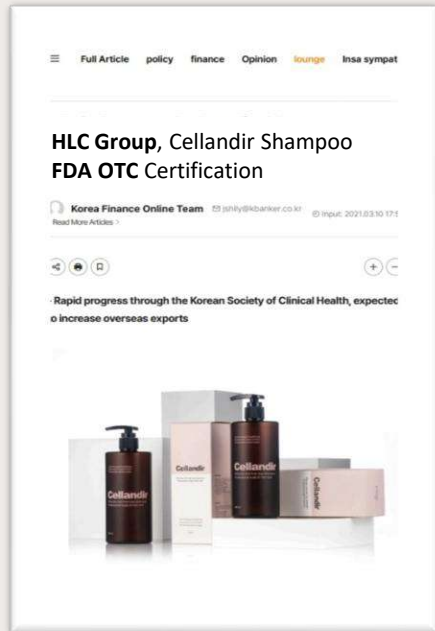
≡ Full Article policy finance Opinion lounge Insa sympat

HLC Group, Cellandir Shampoo FDA OTC Certification

Korea Finance Online Team jshily@kbanker.co.kr Input 2021.03.10 17:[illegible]
Read More Articles >

+ −

- Rapid progress through the Korean Society of Clinical Health, expected to increase overseas exports

Cellandir

Cellandir

Cellandir

Cellandir